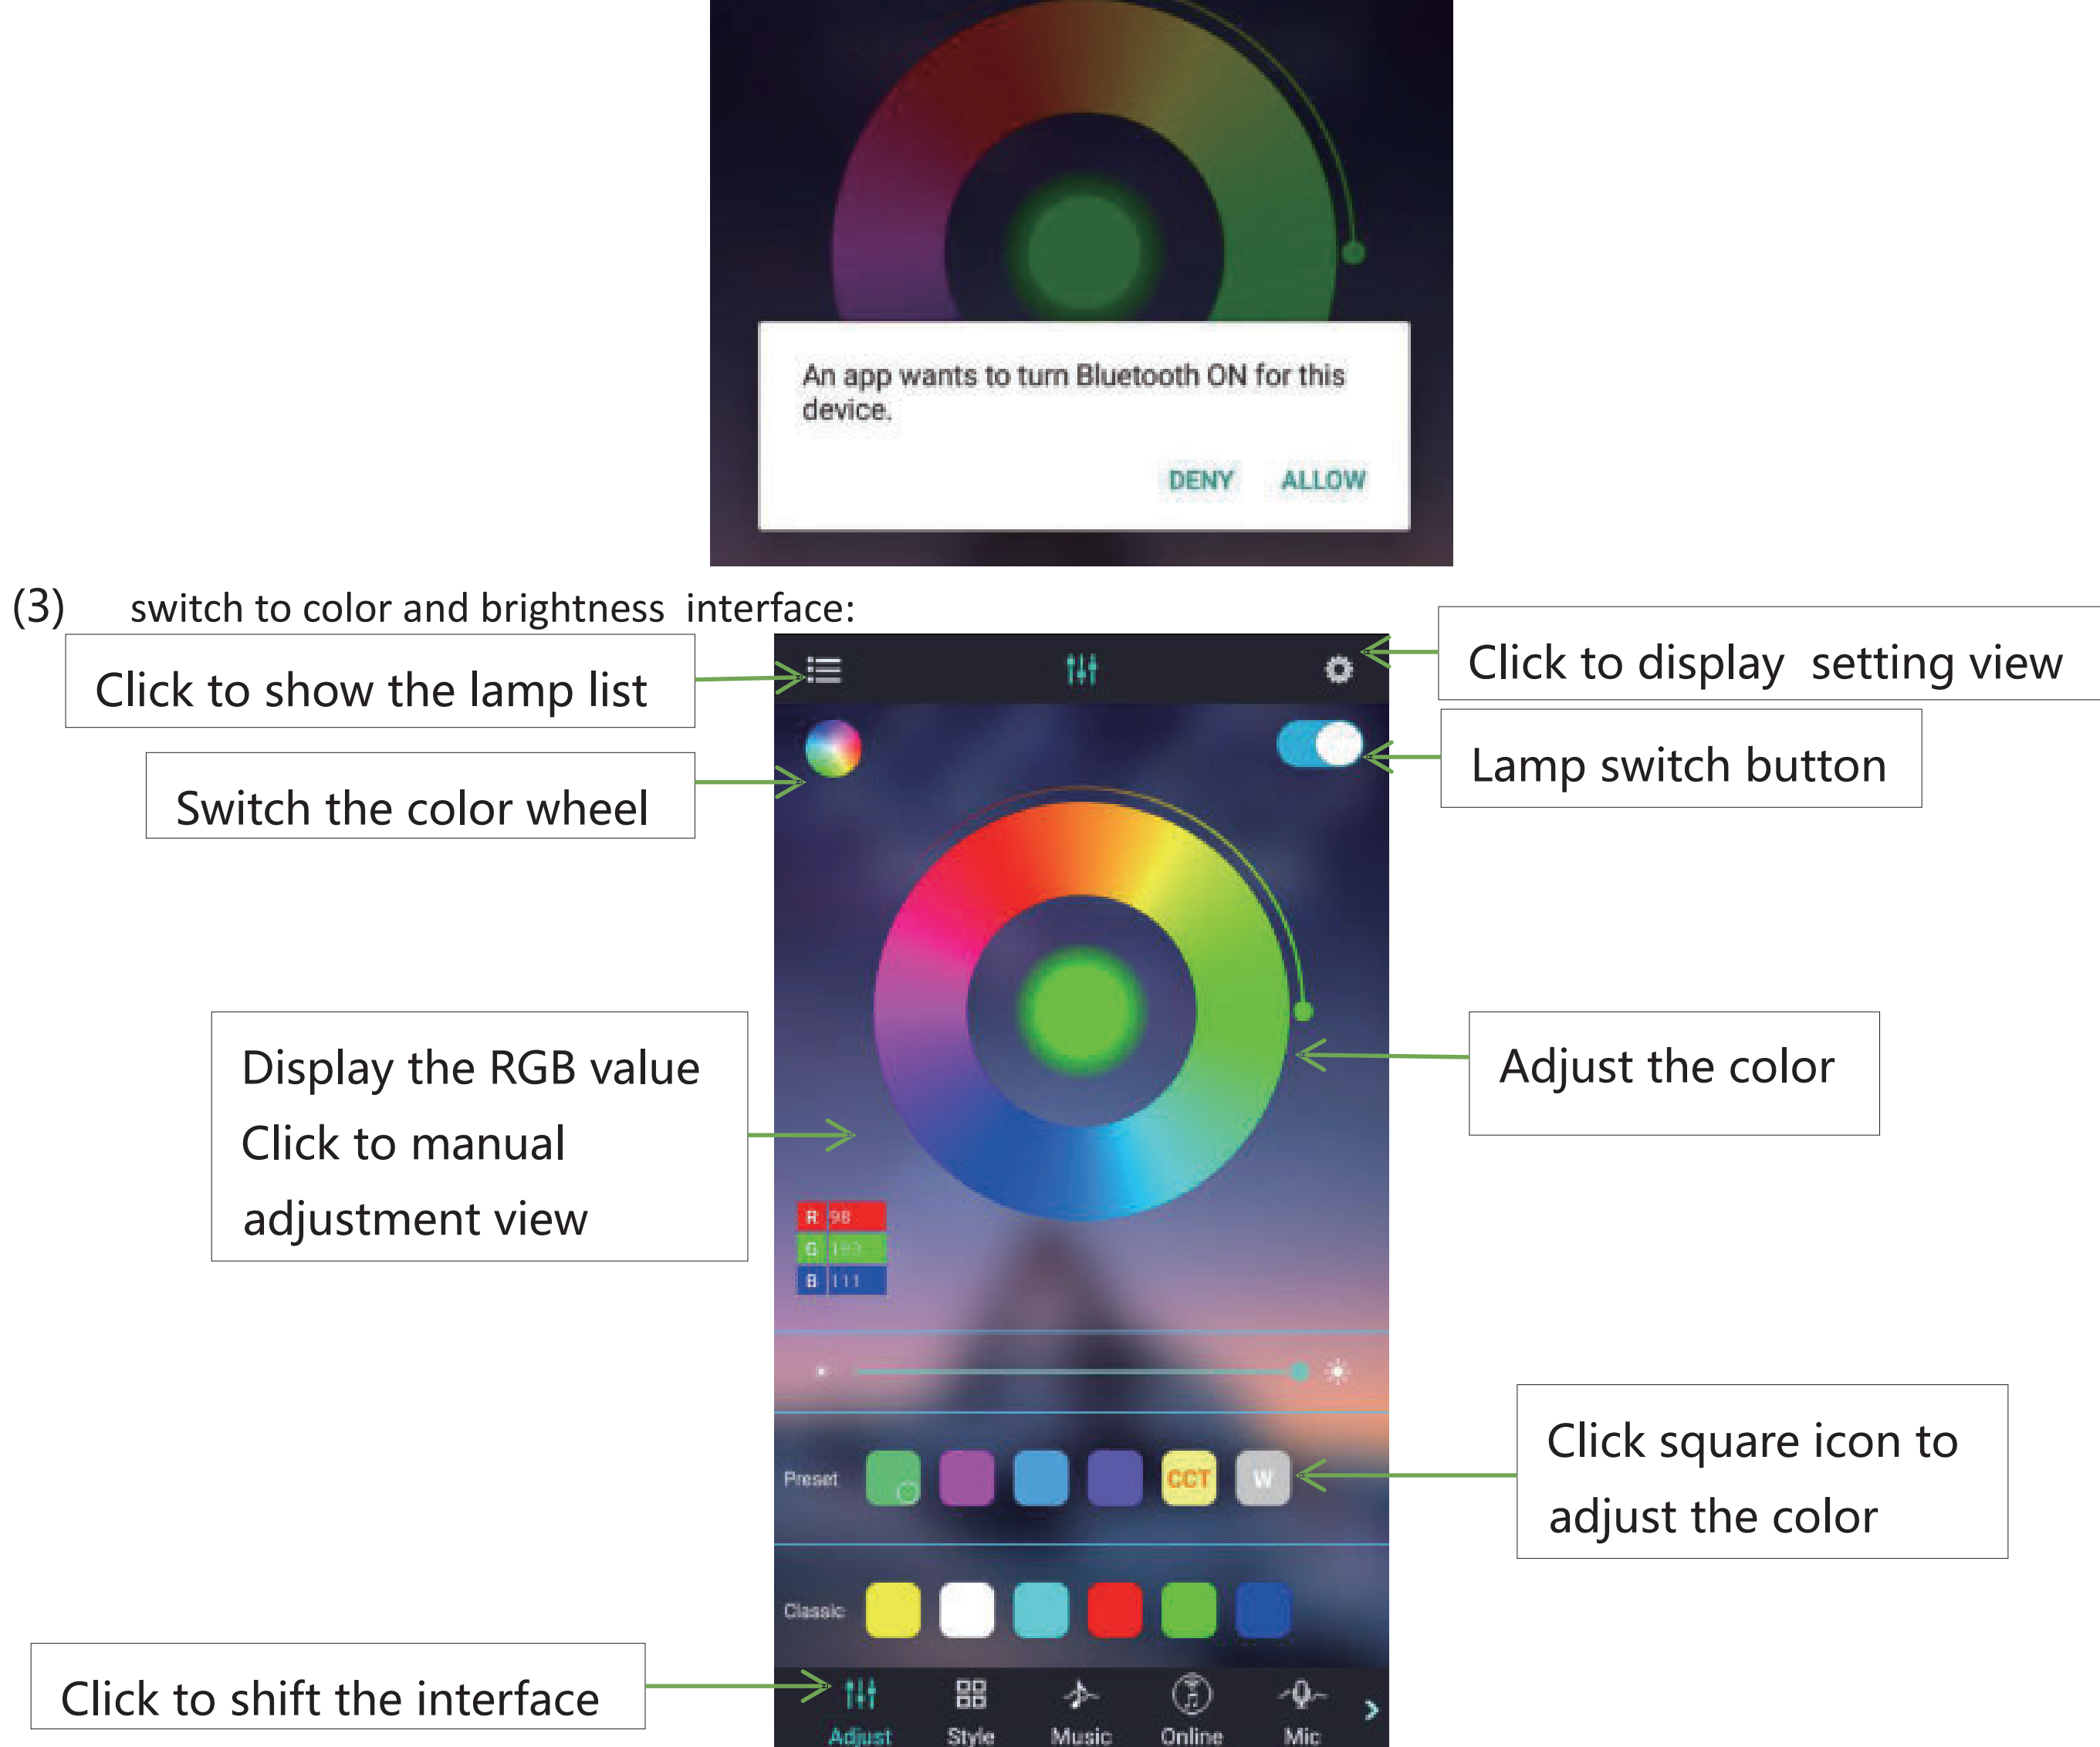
An app wants to turn Bluetooth ON for this device.

DENY ALLOW

(3) switch to color and brightness interface:

Click to show the lamp list

Click to display setting view

Switch the color wheel

Lamp switch button

Display the RGB value
Click to manual
adjustment view

Adjust the color

R 98
G 193
B 111

Preset CCT W

Click square icon to adjust the color

Classic

Click to shift the interface

Adjust Style Music Online Mic